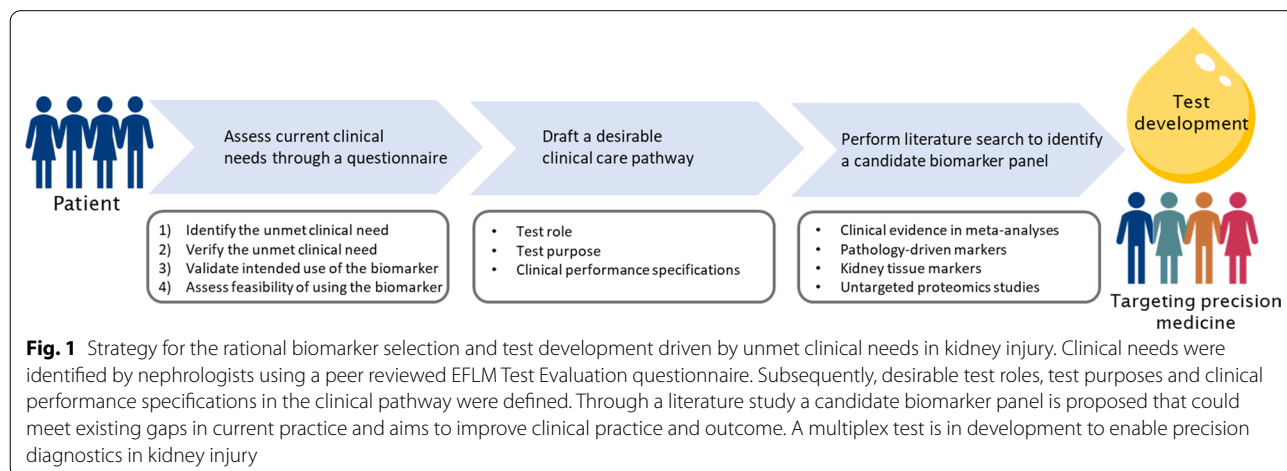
Patient

Assess current clinical needs through a questionnaire

1) Identify the unmet clinical need
2) Verify the unmet clinical need
3) Validate intended use of the biomarker
4) Assess feasibility of using the biomarker

Draft a desirable clinical care pathway

• Test role
• Test purpose
• Clinical performance specifications

Perform literature search to identify a candidate biomarker panel

• Clinical evidence in meta-analyses
• Pathology-driven markers
• Kidney tissue markers
• Untargeted proteomics studies

Test development

Targeting precision medicine

**Fig. 1** Strategy for the rational biomarker selection and test development driven by unmet clinical needs in kidney injury. Clinical needs were identified by nephrologists using a peer reviewed EFLM Test Evaluation questionnaire. Subsequently, desirable test roles, test purposes and clinical performance specifications in the clinical pathway were defined. Through a literature study a candidate biomarker panel is proposed that could meet existing gaps in current practice and aims to improve clinical practice and outcome. A multiplex test is in development to enable precision diagnostics in kidney injury